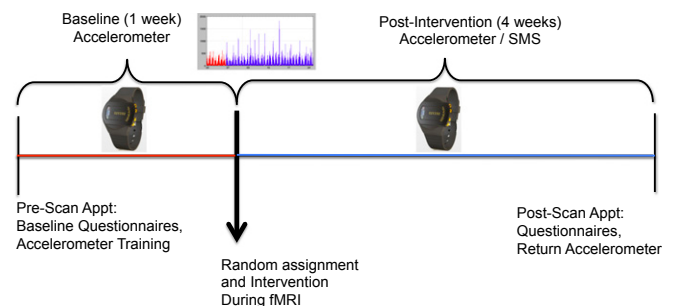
Baseline (1 week)
Accelerometer

Post-Intervention (4 weeks)
Accelerometer / SMS

Pre-Scan Appt:
Baseline Questionnaires,
Accelerometer Training

Random assignment
and Intervention
During fMRI

Post-Scan Appt:
Questionnaires,
Return Accelerometer